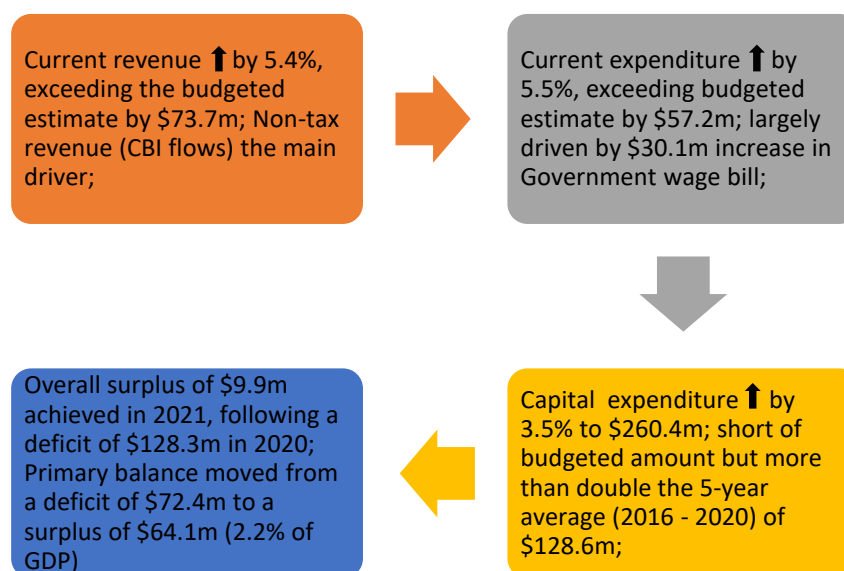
Current revenue ⬆ by 5.4%, exceeding the budgeted estimate by \$73.7m; Non-tax revenue (CBI flows) the main driver;

Current expenditure ⬆ by 5.5%, exceeding budgeted estimate by \$57.2m; largely driven by \$30.1m increase in Government wage bill;

Capital expenditure ⬆ by 3.5% to \$260.4m; short of budgeted amount but more than double the 5-year average (2016 - 2020) of \$128.6m;

Overall surplus of \$9.9m achieved in 2021, following a deficit of \$128.3m in 2020; Primary balance moved from a deficit of \$72.4m to a surplus of \$64.1m (2.2% of GDP)